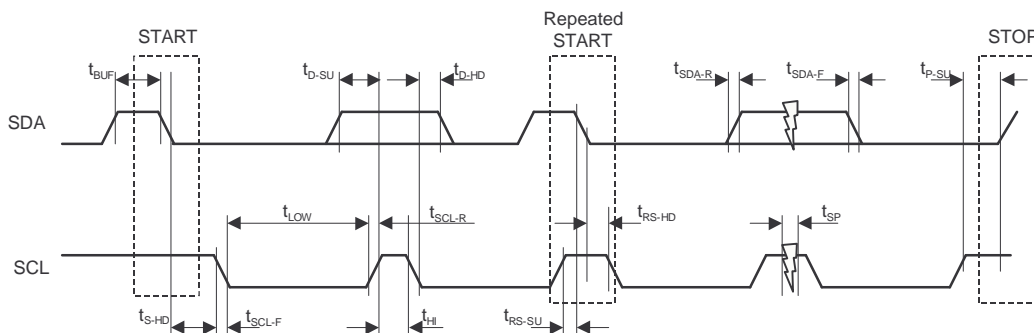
START

Repeated START

STOP

$t_{BUF}$

$t_{D\text{-}SU}$

$t_{D\text{-}HD}$

$t_{SDA\text{-}R}$

$t_{SDA\text{-}F}$

$t_{P\text{-}SU}$

SDA

$t_{LOW}$

$t_{SCL\text{-}R}$

$t_{RS\text{-}HD}$

$t_{SP}$

SCL

$t_{S\text{-}HD}$

$t_{SCL\text{-}F}$

$t_{HI}$

$t_{RS\text{-}SU}$